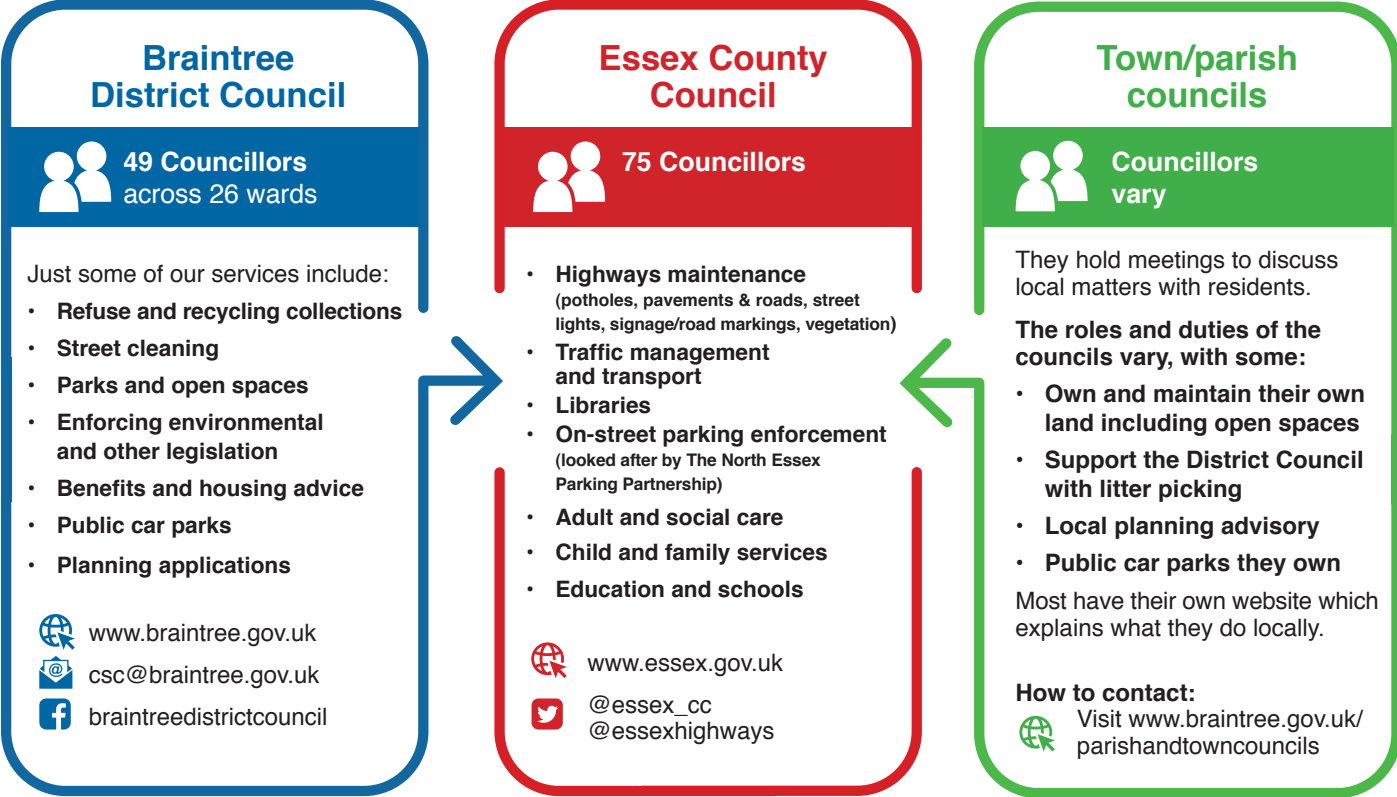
Braintree District Council

49 Councillors across 26 wards

Just some of our services include:

- Refuse and recycling collections
- Street cleaning
- Parks and open spaces
- Enforcing environmental and other legislation
- Benefits and housing advice
- Public car parks
- Planning applications

www.braintree.gov.uk
csc@braintree.gov.uk
braintreedistrictcouncil

Essex County Council

75 Councillors

- Highways maintenance (potholes, pavements & roads, street lights, signage/road markings, vegetation)
- Traffic management and transport
- Libraries
- On-street parking enforcement (looked after by The North Essex Parking Partnership)
- Adult and social care
- Child and family services
- Education and schools

www.essex.gov.uk
@essex_cc
@essexhighways

Town/parish councils

Councillors vary

They hold meetings to discuss local matters with residents.

The roles and duties of the councils vary, with some:

- Own and maintain their own land including open spaces
- Support the District Council with litter picking
- Local planning advisory
- Public car parks they own

Most have their own website which explains what they do locally.

How to contact:
Visit www.braintree.gov.uk/parishandtowncouncils